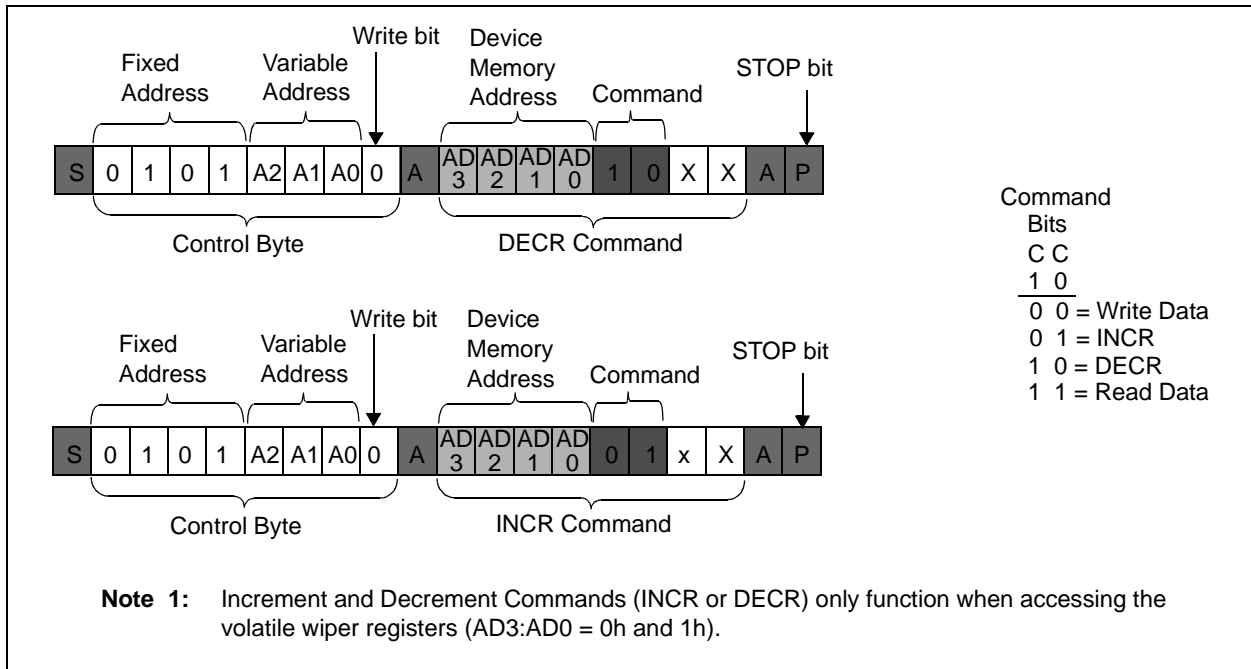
Write bit

Fixed Address

Variable Address

Device Memory Address

Command

STOP bit

| S | 0 | 1 | 0 | 1 | A2 | A1 | A0 | 0 | A | AD 3 | AD 2 | AD 1 | AD 0 | 1 | 0 | X | X | A | P |
|---|---|---|---|---|---|---|---|---|---|---|---|---|---|---|---|---|---|---|---|

Control Byte

DECR Command

Command Bits
C C
1 0
0 0 = Write Data
0 1 = INCR
1 0 = DECR
1 1 = Read Data

Write bit

Fixed Address

Variable Address

Device Memory Address

Command

STOP bit

| S | 0 | 1 | 0 | 1 | A2 | A1 | A0 | 0 | A | AD 3 | AD 2 | AD 1 | AD 0 | 0 | 1 | x | X | A | P |
|---|---|---|---|---|---|---|---|---|---|---|---|---|---|---|---|---|---|---|---|

Control Byte

INCR Command

Note 1: Increment and Decrement Commands (INCR or DECR) only function when accessing the volatile wiper registers (AD3:AD0 = 0h and 1h).